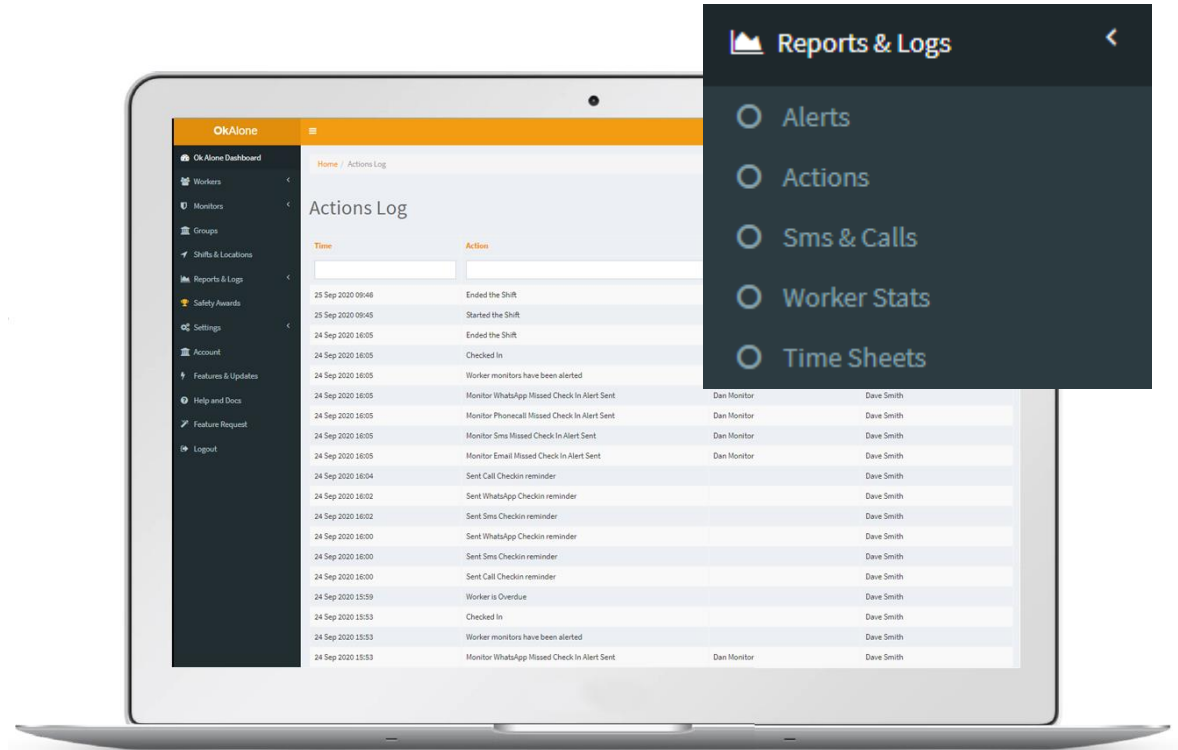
Reports & Logs

Alerts
Actions
Sms & Calls
Worker Stats
Time Sheets

OkAlone

Ok Alone Dashboard
Workers
Monitors
Groups
Shifts & Locations
Reports & Logs
Safety Awards
Settings
Account
Features & Updates
Help and Docs
Feature Request
Logout

Home / Actions Log

Actions Log

| Time | Action | | |
|---|---|---|---|
| 25 Sep 2020 09:46 | Ended the Shift | | |
| 25 Sep 2020 09:45 | Started the Shift | | |
| 24 Sep 2020 16:05 | Ended the Shift | | |
| 24 Sep 2020 16:05 | Checked In | | |
| 24 Sep 2020 16:05 | Worker monitors have been alerted | | |
| 24 Sep 2020 16:05 | Monitor WhatsApp Missed Check In Alert Sent | Dan Monitor | Dave Smith |
| 24 Sep 2020 16:05 | Monitor Phonecall Missed Check In Alert Sent | Dan Monitor | Dave Smith |
| 24 Sep 2020 16:05 | Monitor Sms Missed Check In Alert Sent | Dan Monitor | Dave Smith |
| 24 Sep 2020 16:05 | Monitor Email Missed Check In Alert Sent | Dan Monitor | Dave Smith |
| 24 Sep 2020 16:04 | Sent Call Checkin reminder | | Dave Smith |
| 24 Sep 2020 16:02 | Sent WhatsApp Checkin reminder | | Dave Smith |
| 24 Sep 2020 16:02 | Sent Sms Checkin reminder | | Dave Smith |
| 24 Sep 2020 16:00 | Sent WhatsApp Checkin reminder | | Dave Smith |
| 24 Sep 2020 16:00 | Sent Sms Checkin reminder | | Dave Smith |
| 24 Sep 2020 16:00 | Sent Call Checkin reminder | | Dave Smith |
| 24 Sep 2020 15:59 | Worker is Overdue | | Dave Smith |
| 24 Sep 2020 15:53 | Checked In | | Dave Smith |
| 24 Sep 2020 15:53 | Worker monitors have been alerted | | Dave Smith |
| 24 Sep 2020 15:53 | Monitor WhatsApp Missed Check In Alert Sent | Dan Monitor | Dave Smith |